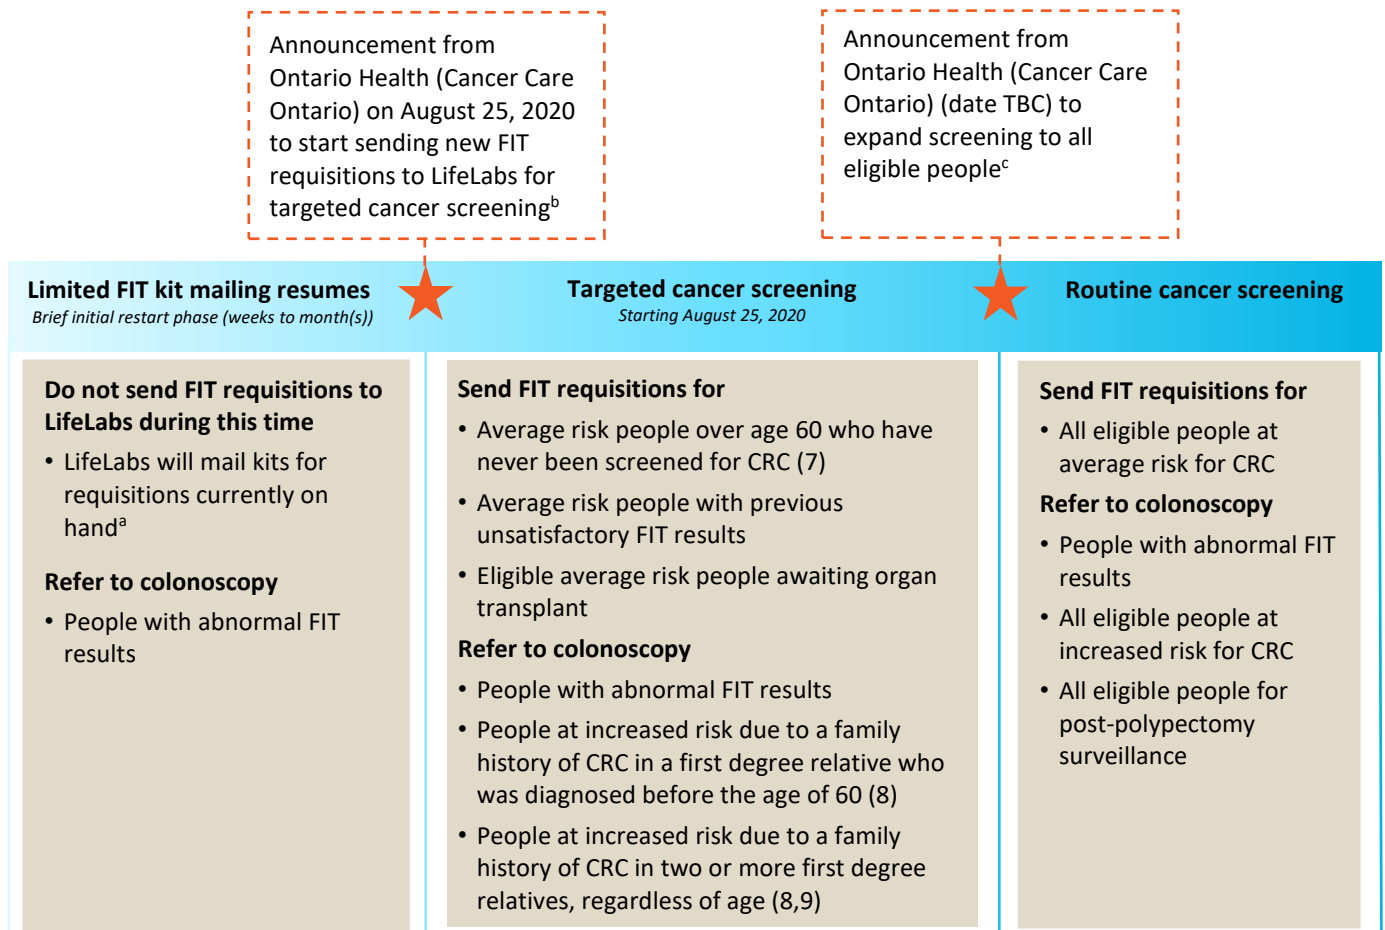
Announcement from Ontario Health (Cancer Care Ontario) on August 25, 2020 to start sending new FIT requisitions to LifeLabs for targeted cancer screening$^{b}$

Announcement from Ontario Health (Cancer Care Ontario) (date TBC) to expand screening to all eligible people$^{c}$

Limited FIT kit mailing resumes
Brief initial restart phase (weeks to month(s))

Targeted cancer screening
Starting August 25, 2020

Routine cancer screening

Do not send FIT requisitions to LifeLabs during this time
• LifeLabs will mail kits for requisitions currently on hand$^{a}$

Refer to colonoscopy
• People with abnormal FIT results

Send FIT requisitions for
• Average risk people over age 60 who have never been screened for CRC (7)
• Average risk people with previous unsatisfactory FIT results
• Eligible average risk people awaiting organ transplant

Refer to colonoscopy
• People with abnormal FIT results
• People at increased risk due to a family history of CRC in a first degree relative who was diagnosed before the age of 60 (8)
• People at increased risk due to a family history of CRC in two or more first degree relatives, regardless of age (8,9)

Send FIT requisitions for
• All eligible people at average risk for CRC

Refer to colonoscopy
• People with abnormal FIT results
• All eligible people at increased risk for CRC
• All eligible people for post-polypectomy surveillance